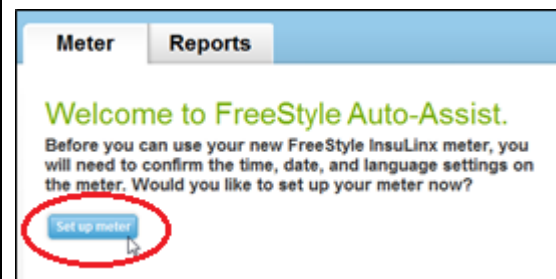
Meter Reports

Welcome to FreeStyle Auto-Assist.

Before you can use your new FreeStyle InsuLinx meter, you will need to confirm the time, date, and language settings on the meter. Would you like to set up your meter now?

Set up meter